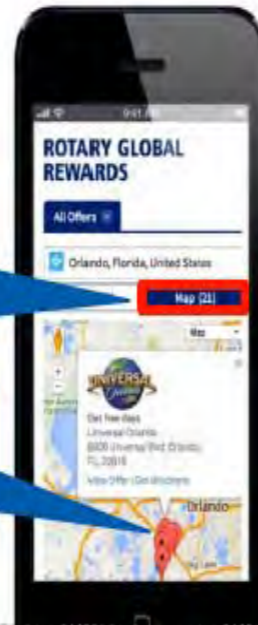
9:41

ROTARY GLOBAL REWARDS

All Offers

Orlando, Florida, United States

Map (21)

Map

UNIVERSAL Orlando

Get free days
Universal Orlando
6000 Universal Blvd Orlando, FL 32819

View Offer | Get Directions

Orlando